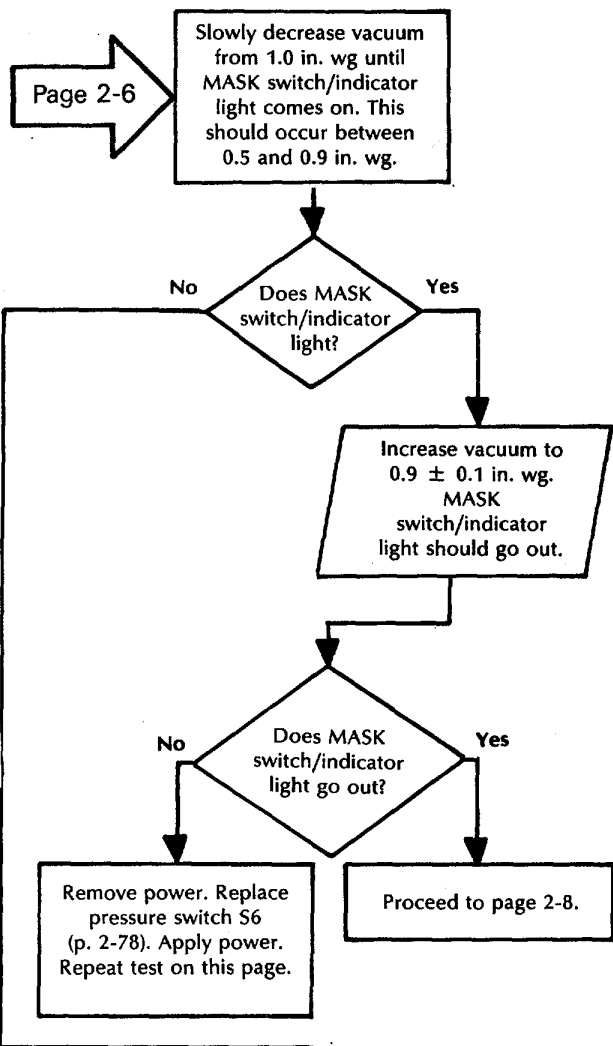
Page 2-6

Slowly decrease vacuum from 1.0 in. wg until MASK switch/indicator light comes on. This should occur between 0.5 and 0.9 in. wg.

Does MASK switch/indicator light?

No

Yes

Increase vacuum to $0.9 \pm 0.1$ in. wg. MASK switch/indicator light should go out.

Does MASK switch/indicator light go out?

No

Yes

Remove power. Replace pressure switch S6 (p. 2-78). Apply power. Repeat test on this page.

Proceed to page 2-8.